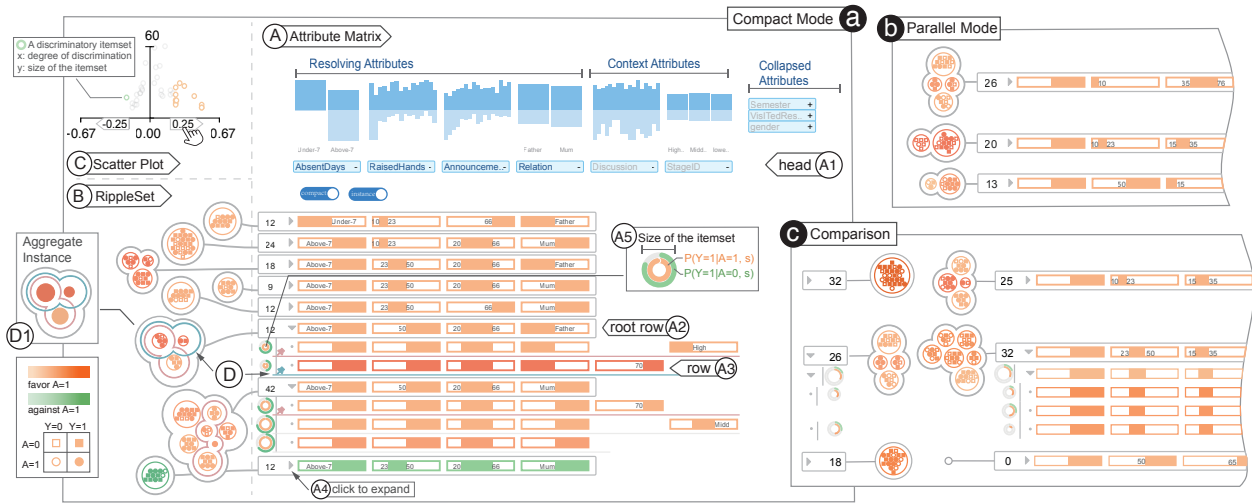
Compact Mode a
b Parallel Mode
A Attribute Matrix
A discriminatory itemset
x: degree of discrimination
y: size of the itemset
60
-0.67
-0.25
0.00
0.25
0.67
Resolving Attributes
Context Attributes
Collapsed Attributes
Semester +
VisITedRes.. +
gender +
Under-7
Above-7
Father
Mum
High..
Midd..
lowa..
C Scatter Plot
AbsentDays
RaisedHands
Announceme..
Relation
Discussion
StageID
head A1
compact
instance
B RippleSet
12 Under-7 10 23 66 Father
24 Above-7 10 23 20 66 Mum
18 Above-7 23 50 20 66 Father
9 Above-7 23 50 20 66 Mum
12 Above-7 23 50 20 66 Mum
12 Above-7 50 20 66 Father
A5 Size of the itemset
P(Y=1|A=1, s)
P(Y=1|A=0, s)
root row A2
High
70
row A3
42 Above-7 50 20 66 Mum
70
Midd
12 Above-7 23 50 20 66 Mum
A4 click to expand
Aggregate Instance
D1
D
favor A=1
against A=1
Y=0 Y=1
A=0
A=1
26 10 35 76
20 10 23 15 35
13 50 15
c Comparison
32
25 10 23 15 35
26
32 23 50 15 35
18
0 50 65